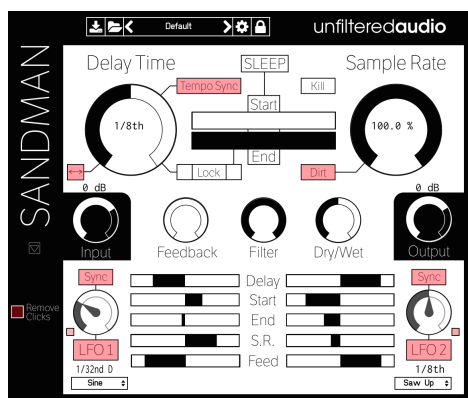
Default

unfilteredaudio

SANDMAN

Delay Time

SLEEP

Sample Rate

Tempo Sync

Kill

Start

1/8th

100.0 %

End

Lock

Dirt

0 dB

0 dB

Input

Feedback

Filter

Dry/Wet

Output

Remove Clicks

Sync

Delay

Sync

Start

End

S.R.

LFO 1

LFO 2

Feed

1/32nd D

1/8th

Sine

Saw Up